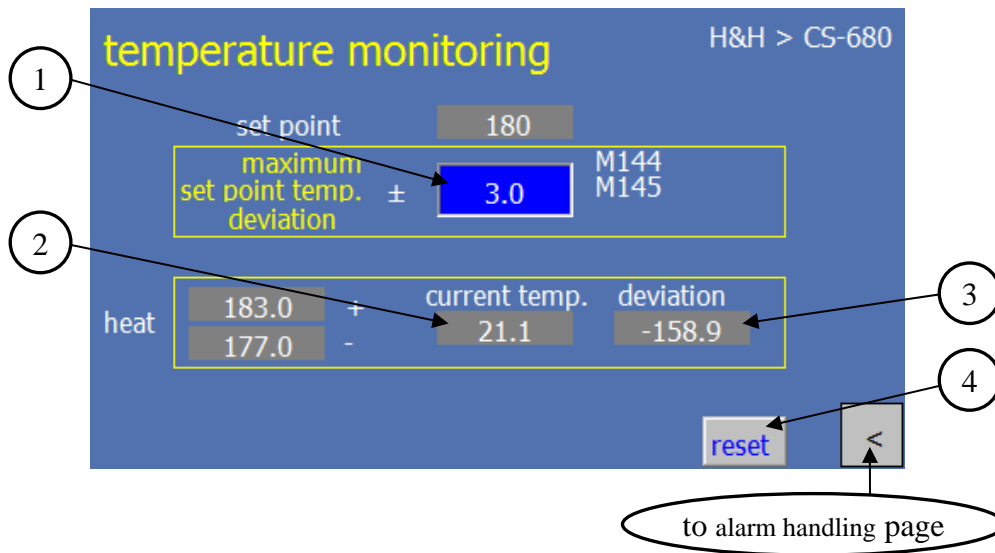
temperature monitoring

H&H > CS-680

1

set point 180

maximum set point temp. deviation ± 3.0

M144
M145

2

3

heat 183.0 + 177.0 -

current temp. 21.1

deviation -158.9

4

reset

<

to alarm handling page